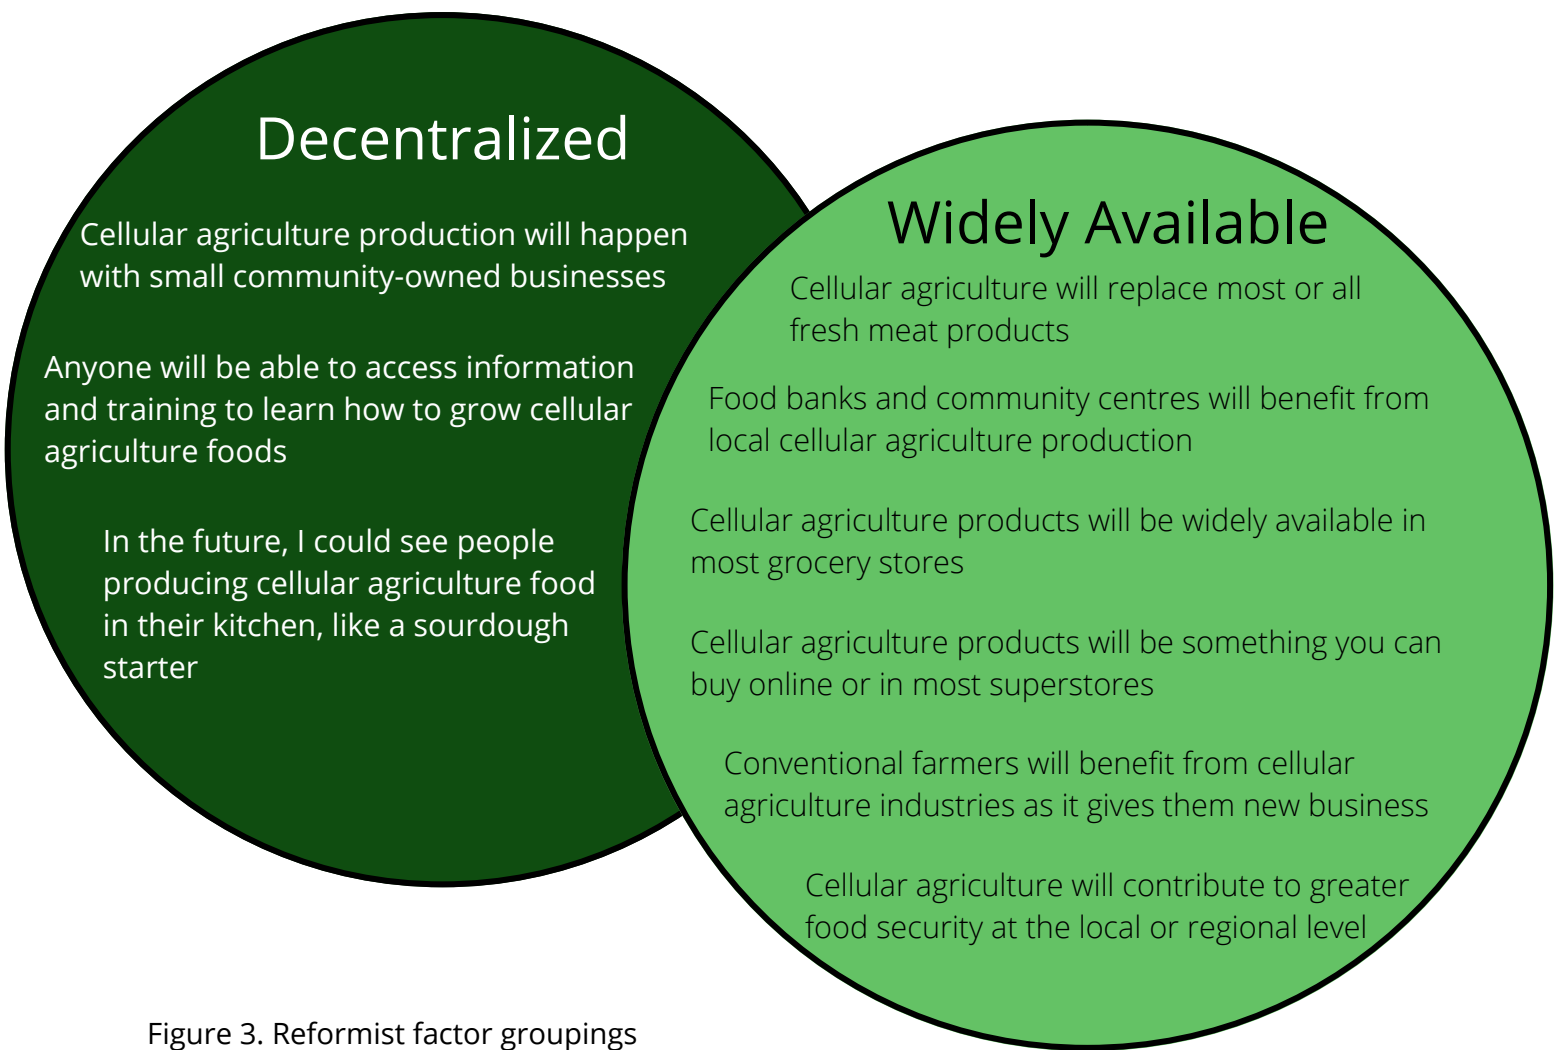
Decentralized

Cellular agriculture production will happen with small community-owned businesses

Anyone will be able to access information and training to learn how to grow cellular agriculture foods

In the future, I could see people producing cellular agriculture food in their kitchen, like a sourdough starter

Widely Available

Cellular agriculture will replace most or all fresh meat products

Food banks and community centres will benefit from local cellular agriculture production

Cellular agriculture products will be widely available in most grocery stores

Cellular agriculture products will be something you can buy online or in most superstores

Conventional farmers will benefit from cellular agriculture industries as it gives them new business

Cellular agriculture will contribute to greater food security at the local or regional level

Figure 3. Reformist factor groupings